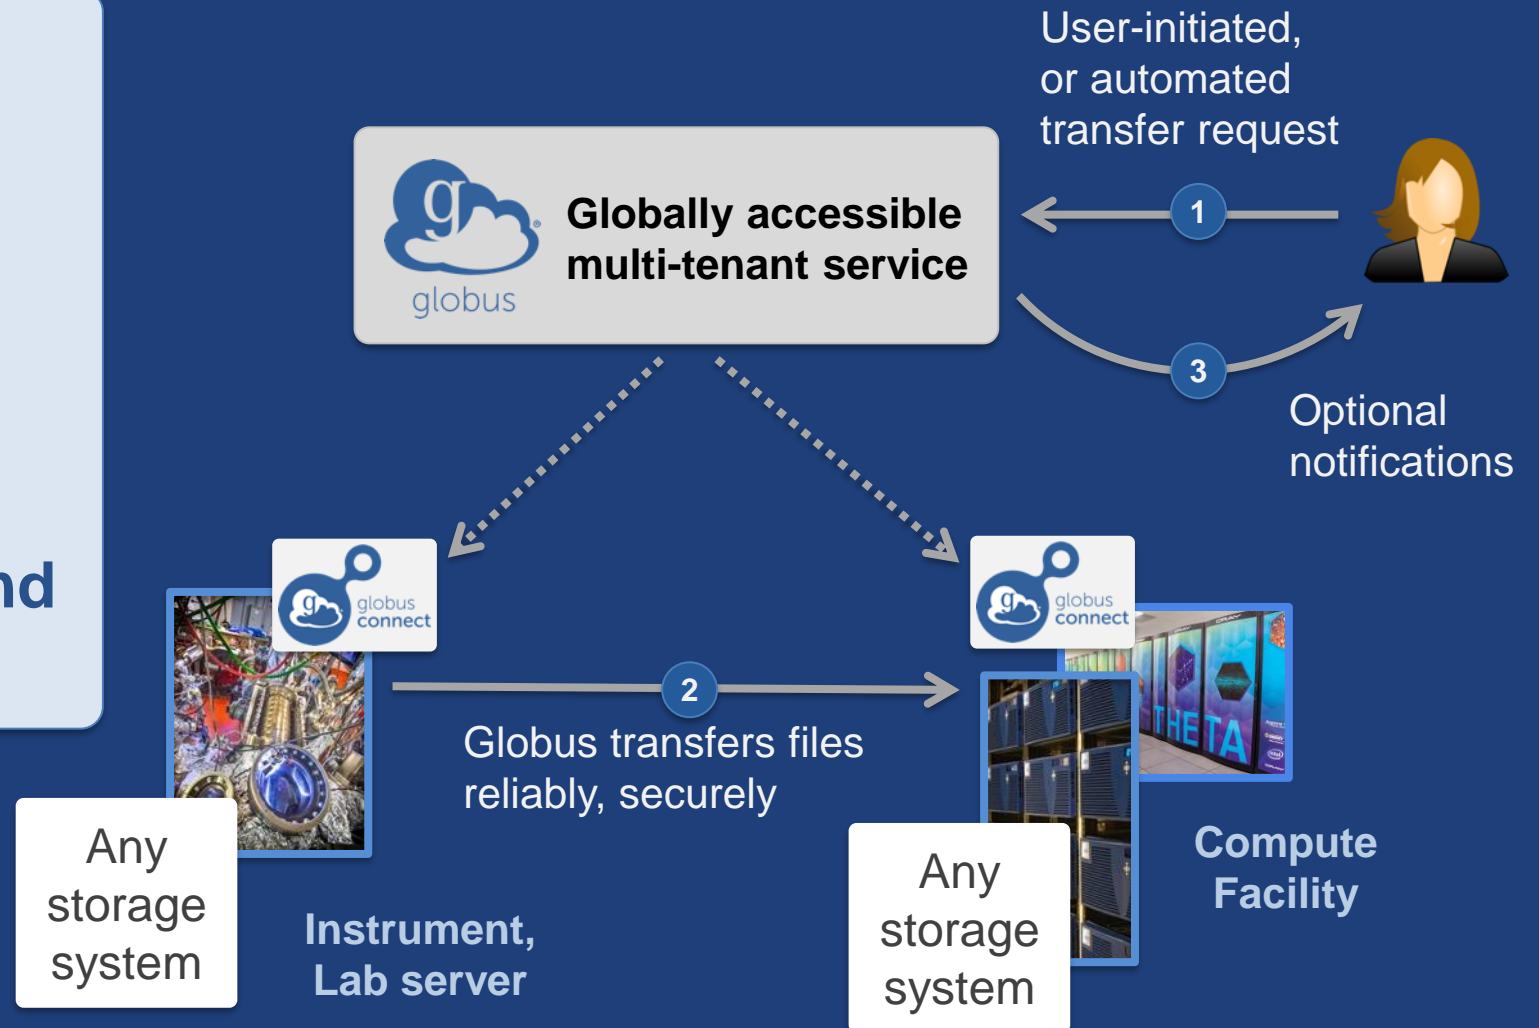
User-initiated, or automated transfer request

globus

Globally accessible multi-tenant service

1

3

Optional notifications

nd

globus connect

globus connect

2

Globus transfers files reliably, securely

THETA

Any storage system

Instrument, Lab server

Any storage system

Compute Facility